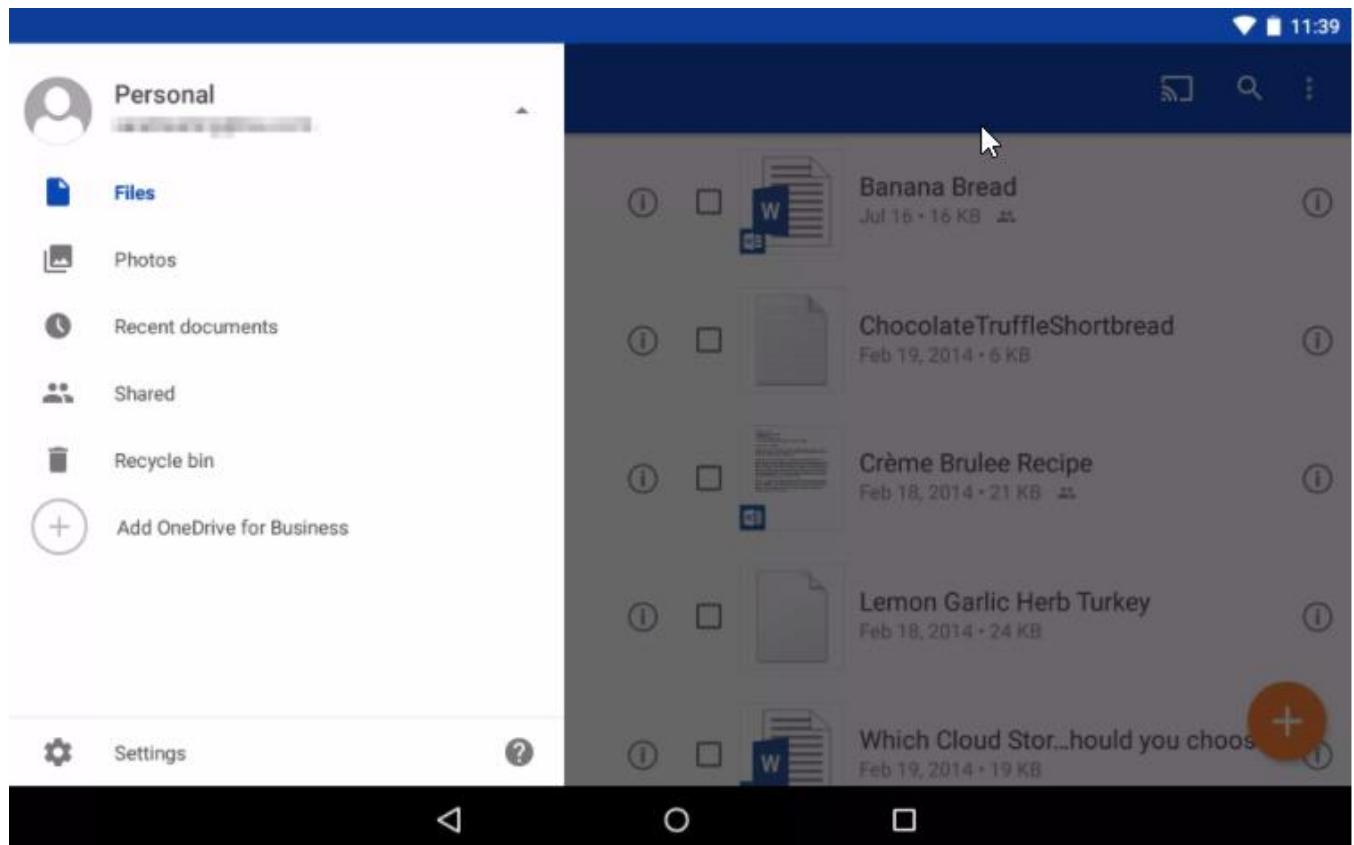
11:39

Personal
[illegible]

Files
Photos
Recent documents
Shared
Recycle bin
Add OneDrive for Business

Settings

Banana Bread
Jul 16 • 16 KB

ChocolateTruffleShortbread
Feb 19, 2014 • 6 KB

Crème Brulee Recipe
Feb 18, 2014 • 21 KB

Lemon Garlic Herb Turkey
Feb 18, 2014 • 24 KB

Which Cloud Stor...hould you choos
Feb 19, 2014 • 19 KB